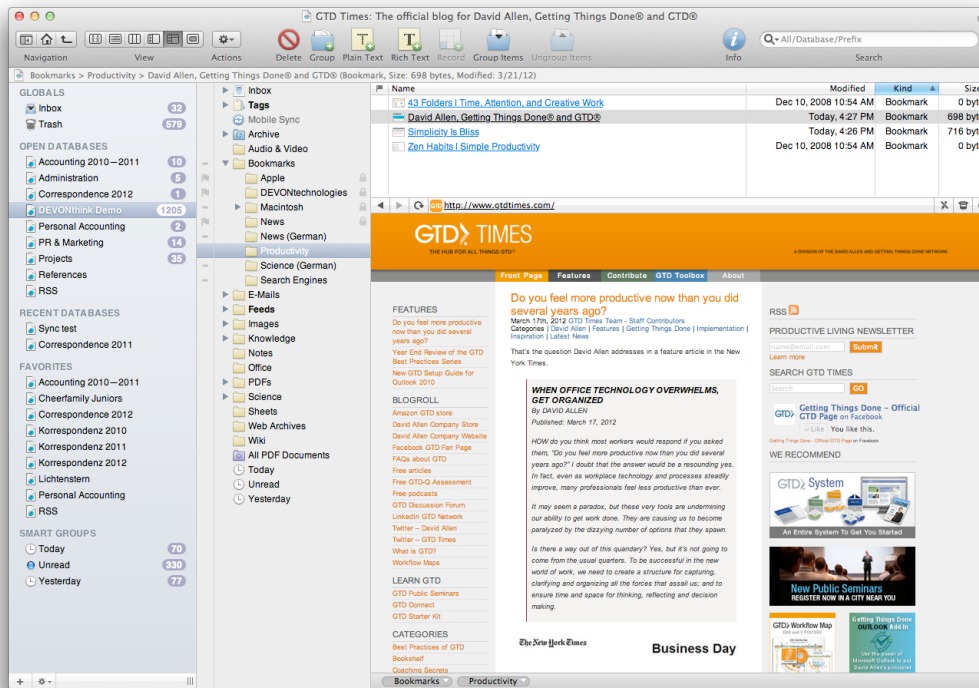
GTD Times: The official blog for David Allen, Getting Things Done® and GTD®

Navigation View Actions Delete Get Plain Text Rich Text Record Group Items Ungroup Items Info

All/Database/Prefix

Search

Bookmarks > Productivity > David Allen, Getting Things Done® and GTD® (Bookmark, Size: 698 bytes, Modified: 3/21/12)

GLOBALS
Inbox 32
Trash 579

OPEN DATABASES
Accounting 2010—2011 10
Administration 5
Correspondence 2012 1
DEVONthink Demo 1205
Personal Accounting 2
PR & Marketing 14
Projects 35
References
RSS

RECENT DATABASES
Sync test
Correspondence 2011

FAVORITES
Accounting 2010—2011
Cheerfamily Juniors
Correspondence 2012
Korrespondenz 2010
Korrespondenz 2011
Korrespondenz 2012
Lichtenstern
Personal Accounting
RSS

SMART GROUPS
Today 70
Unread 330
Yesterday 77

Inbox
Tags
Mobile Sync
Archive
Audio & Video
Bookmarks
Apple
DEVONtechnologies
Macintosh
News
News (German)
Productivity
Science (German)
Search Engines
E-Mails
Feeds
Images
Knowledge
Notes
Office
PDFs
Science
Sheets
Web Archives
Wiki
All PDF Documents
Today
Unread
Yesterday

| Name | Modified | Kind | Size |
|---|---|---|---|
| 43 Folders | Time, Attention, and Creative Work | Dec 10, 2008 10:54 AM | Bookmark | 0 byt |
| David Allen, Getting Things Done® and GTD® | Today, 4:27 PM | Bookmark | 698 by |
| Simplicity Is Bliss | Today, 4:26 PM | Bookmark | 716 byt |
| Zen Habits | Simple Productivity | Dec 10, 2008 10:54 AM | Bookmark | 0 byt |

http://www.gtdtimes.com/

GTD TIMES
THE HUB FOR ALL THINGS GTD
A DIVISION OF THE DAVID ALLEN AND GETTING THINGS DONE NETWORK

Front Page Features Contribute GTD Toolbox About

FEATURES
Do you feel more productive now than you did several years ago?
Year End Review of the GTD Best Practices Series
New GTD Setup Guide for Outlook 2010

BLOGROLL
Amazon GTD store
David Allen Company Store
David Allen Company Website
Facebook GTD Fan Page
FAQs about GTD
Free articles
Free GTD-Q Assessment
Free podcasts
GTD Discussion Forum
LinkedIn GTD Network
Twitter – David Allen
Twitter – GTD Times
What is GTD?
Workflow Maps

LEARN GTD
GTD Public Seminars
GTD Connect
GTD Starter Kit

CATEGORIES
Best Practices of GTD
Bookshelf
Coaching Secrets

Do you feel more productive now than you did several years ago?
March 17th, 2012 GTD Times Team - Staff Contributors
Categories | David Allen | Features | Getting Things Done | Implementation | Inspiration | Latest News

That's the question David Allen addresses in a feature article in the New York Times.

WHEN OFFICE TECHNOLOGY OVERWHELMS, GET ORGANIZED
By DAVID ALLEN
Published: March 17, 2012

HOW do you think most workers would respond if you asked them, "Do you feel more productive now than you did several years ago?" I doubt that the answer would be a resounding yes. In fact, even as workplace technology and processes steadily improve, many professionals feel less productive than ever.

It may seem a paradox, but these very tools are undermining our ability to get work done. They are causing us to become paralyzed by the dizzying number of options that they spawn.

Is there a way out of this quandary? Yes, but it's not going to come from the usual quarters. To be successful in the new world of work, we need to create a structure for capturing, clarifying and organizing all the forces that assail us; and to ensure time and space for thinking, reflecting and decision making.

The New York Times
Business Day

RSS
PRODUCTIVE LIVING NEWSLETTER
name@email.com Submit
Learn more
SEARCH GTD TIMES
Search GO
Getting Things Done - Official GTD Page on Facebook
Like You like this.
Getting Things Done - Official GTD Page on Facebook
WE RECOMMEND
GTD System
An Entire System To Get You Started
New Public Seminars
REGISTER NOW IN A CITY NEAR YOU
GTD Workflow Map
Getting Things Done OUTLOOK Add In
Use the power of Microsoft Outlook to put David Allen's principles

Bookmarks Productivity